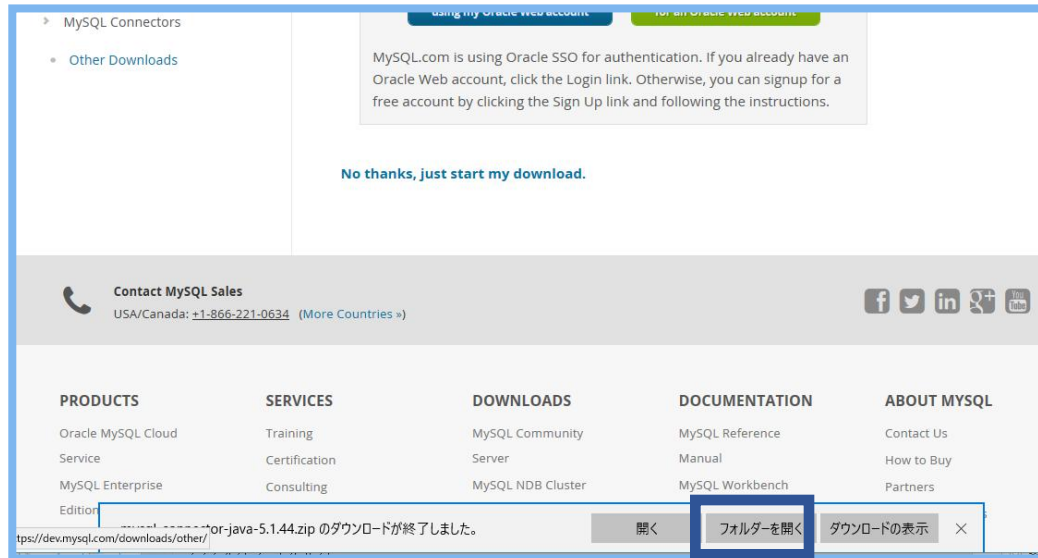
MySQL Connectors

Other Downloads

using my Oracle Web account

for an Oracle Web account

MySQL.com is using Oracle SSO for authentication. If you already have an Oracle Web account, click the Login link. Otherwise, you can signup for a free account by clicking the Sign Up link and following the instructions.

No thanks, just start my download.

Contact MySQL Sales
USA/Canada: +1-866-221-0634 (More Countries »)

PRODUCTS
Oracle MySQL Cloud Service
MySQL Enterprise Edition

SERVICES
Training
Certification
Consulting

DOWNLOADS
MySQL Community Server
MySQL NDB Cluster

DOCUMENTATION
MySQL Reference Manual
MySQL Workbench

ABOUT MYSQL
Contact Us
How to Buy
Partners

ttps://dev.mysql.com/downloads/other/

mysql-connector-java-5.1.44.zip のダウンロードが終了しました。

開く

フォルダーを開く

ダウンロードの表示

×